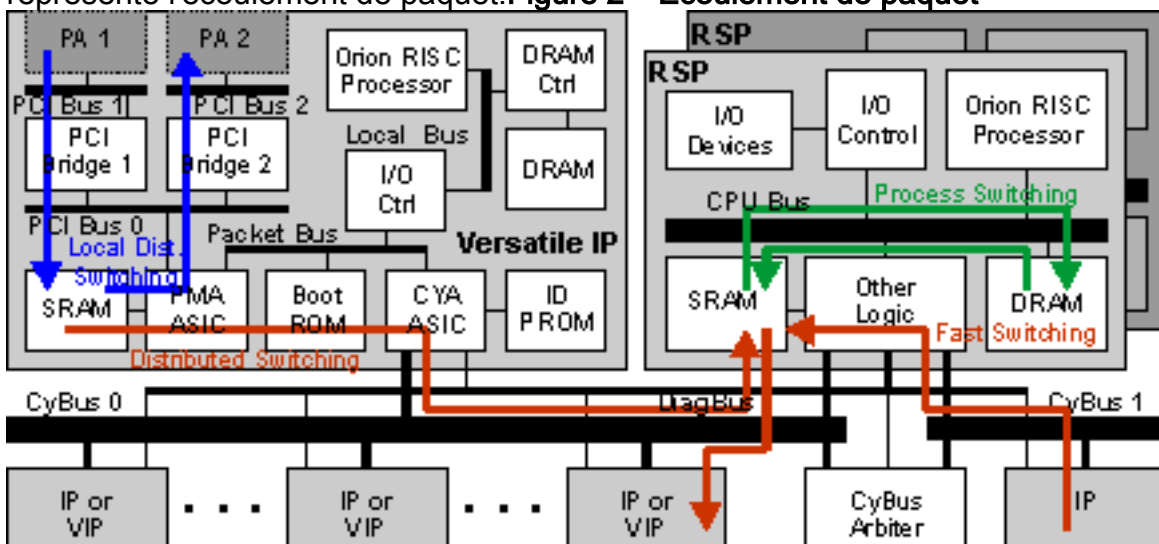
représente l'écoulement de paquet. Figure 2 – Écoulement de paquet

PA 1
PA 2
PCI Bus 1
PCI Bus 2
PCI Bridge 1
PCI Bridge 2
PCI Bus 0
Local Dist. Switching
SRAM
Orion RISC Processor
DRAM Ctrl
Local Bus
I/O Ctrl
DRAM
Packet Bus
Versatile IP
PMA ASIC
Boot ROM
CYA ASIC
ID PROM
Distributed Switching
RSP
RSP
I/O Devices
I/O Control
Orion RISC Processor
CPU Bus
Process Switching
SRAM
Other Logic
DRAM
Fast Switching
CyBus 0
DiagBus
CyBus 1
IP or VIP
. . .
IP or VIP
. . .
IP or VIP
CyBus Arbiter
IP